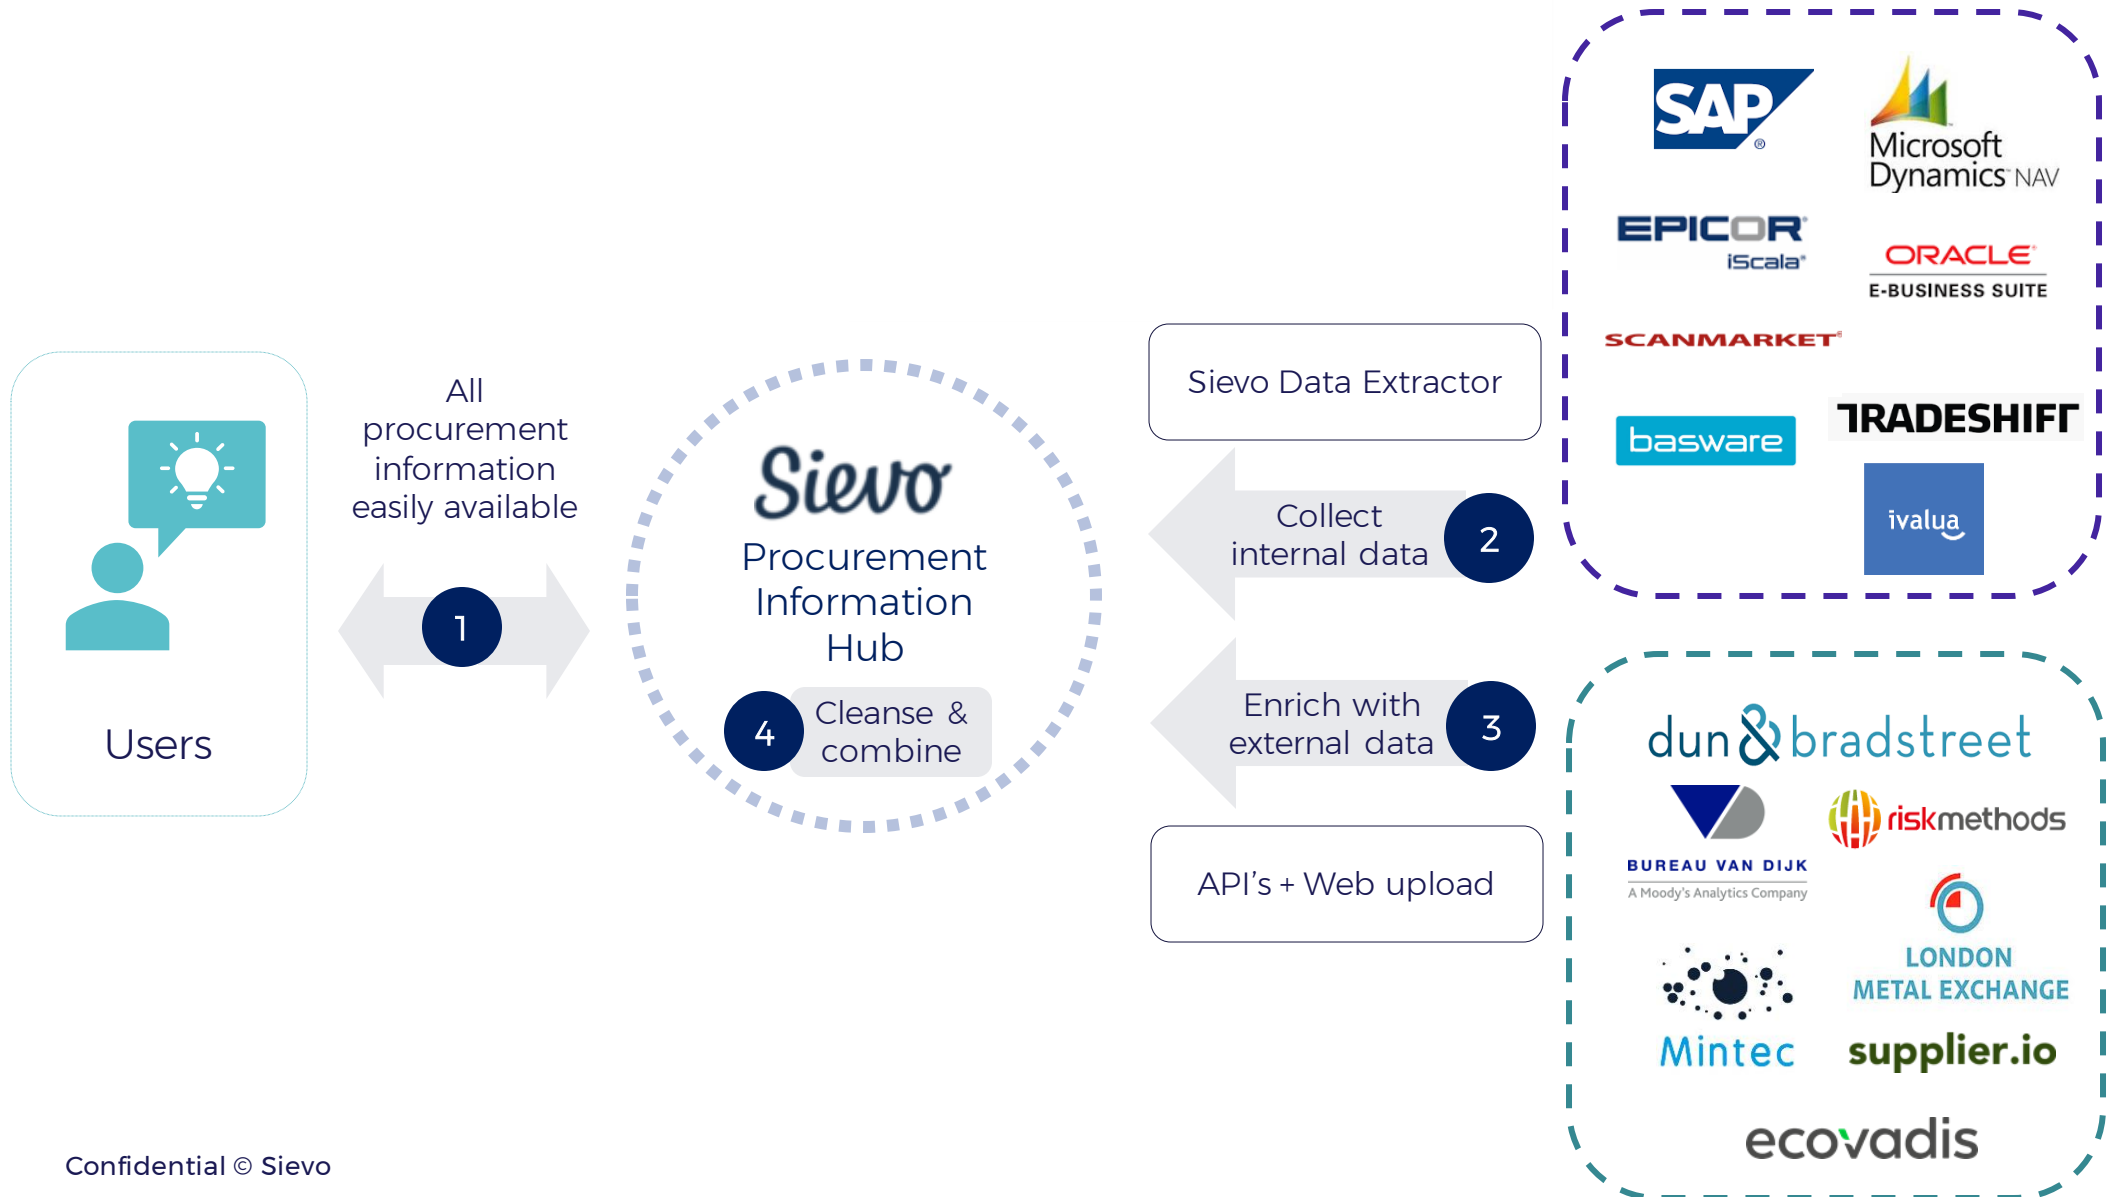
Users

All procurement information easily available

1

Sievo

Procurement Information Hub

4

Cleanse & combine

Sievo Data Extractor

Collect internal data

2

Enrich with external data

3

API's + Web upload

SAP

Microsoft Dynamics NAV

EPICOR iScala

ORACLE E-BUSINESS SUITE

SCANMARKET

basware

TRADESHIFT

ivalua

dun & bradstreet

BUREAU VAN DIJK A Moody's Analytics Company

riskmethods

LONDON METAL EXCHANGE

Mintec

supplier.io

ecovadis

Confidential © Sievo